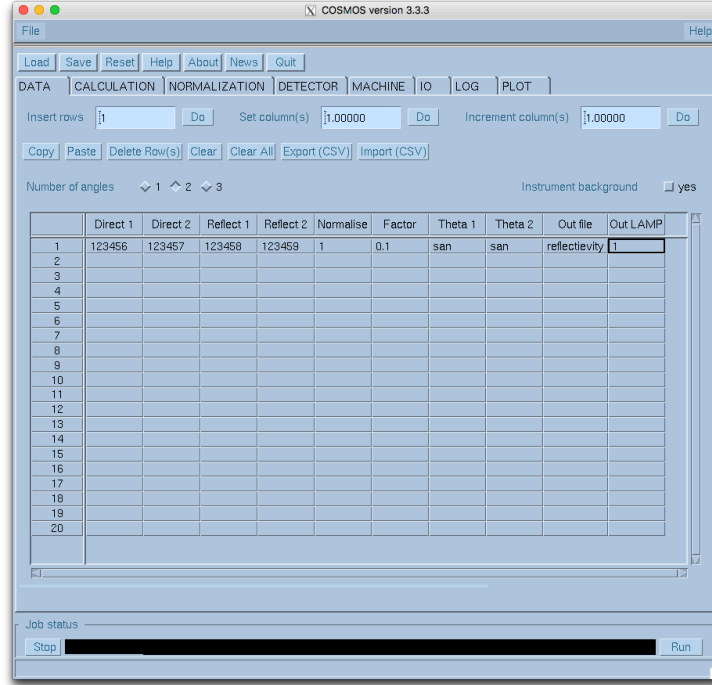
COSMOS version 3.3.3

File

Help

Load Save Reset Help About News Quit

DATA CALCULATION NORMALIZATION DETECTOR MACHINE IO LOG PLOT

Insert rows 1 Do Set column(s) 1.00000 Do Increment column(s) 1.00000 Do

Copy Paste Delete Row(s) Clear Clear All Export (CSV) Import (CSV)

Number of angles 1 2 3

Instrument background yes

| | Direct 1 | Direct 2 | Reflect 1 | Reflect 2 | Normalise | Factor | Theta 1 | Theta 2 | Out file | Out LAMP |
|---|---|---|---|---|---|---|---|---|---|---|
| 1 | 123456 | 123457 | 123458 | 123459 | 1 | 0.1 | san | san | reflectievity | 1 |
| 2 | | | | | | | | | | |
| 3 | | | | | | | | | | |
| 4 | | | | | | | | | | |
| 5 | | | | | | | | | | |
| 6 | | | | | | | | | | |
| 7 | | | | | | | | | | |
| 8 | | | | | | | | | | |
| 9 | | | | | | | | | | |
| 10 | | | | | | | | | | |
| 11 | | | | | | | | | | |
| 12 | | | | | | | | | | |
| 13 | | | | | | | | | | |
| 14 | | | | | | | | | | |
| 15 | | | | | | | | | | |
| 16 | | | | | | | | | | |
| 17 | | | | | | | | | | |
| 18 | | | | | | | | | | |
| 19 | | | | | | | | | | |
| 20 | | | | | | | | | | |

Job status

Stop

Run